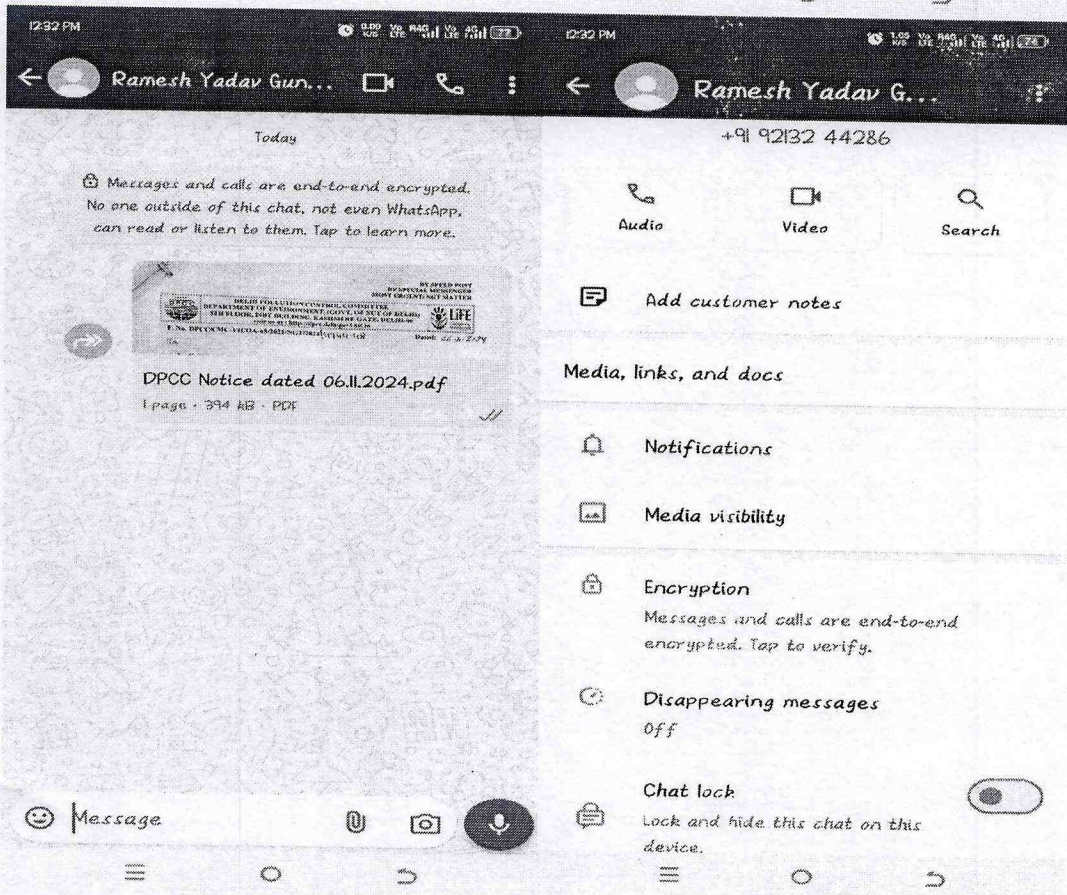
12:32 PM

Ramesh Yadav Gun...

Today

Messages and calls are end-to-end encrypted. No one outside of this chat, not even WhatsApp, can read or listen to them. Tap to learn more.

BY SPEED POST
BY SPECIAL MESSENGER
MOST URGENT/NEXT MATTER
DELHI POLLUTION CONTROL COMMITTEE
DEPARTMENT OF ENVIRONMENT, (GOVT. OF NCT OF DELHI)
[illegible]
LIFE
F. No. DPCC/CMC/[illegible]
Dated: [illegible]

DPCC Notice dated 06.11.2024.pdf
1 page · 394 kB · PDF

Message

12:32 PM

Ramesh Yadav G...

+91 92132 44286

Audio

Video

Search

Add customer notes

Media, links, and docs

Notifications

Media visibility

Encryption
Messages and calls are end-to-end encrypted. Tap to verify.

Disappearing messages
Off

Chat lock
Lock and hide this chat on this device.